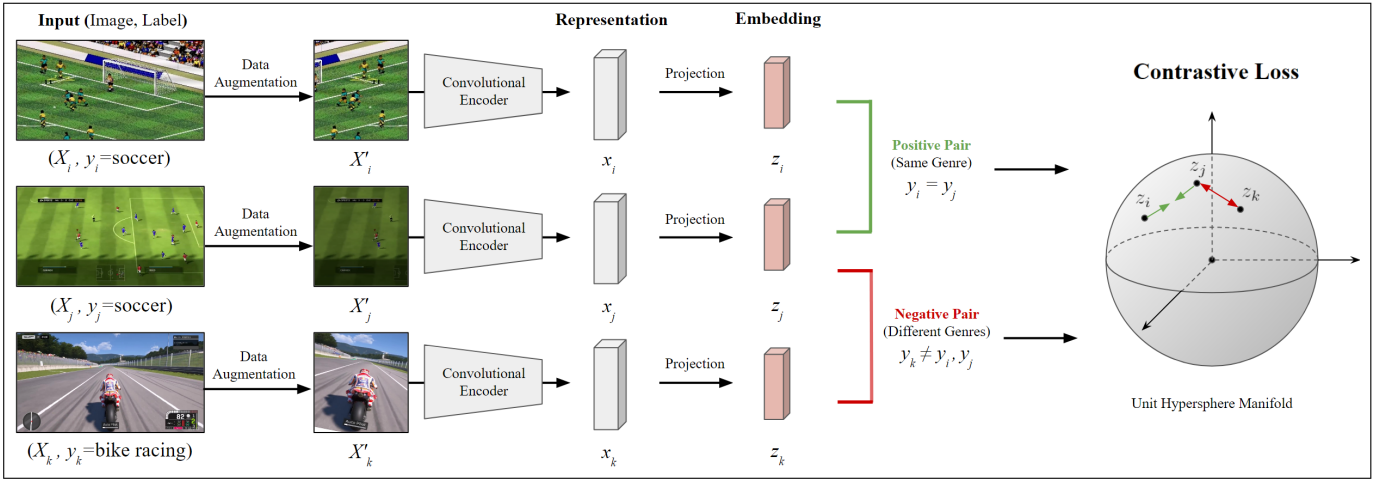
Input (Image, Label)

Representation

Embedding

Data Augmentation

Convolutional Encoder

Projection

$(X_i, y_i$=soccer)

$X'_i$

$x_i$

$z_i$

Positive Pair (Same Genre)

$y_i = y_j$

Contrastive Loss

Data Augmentation

Convolutional Encoder

Projection

$(X_j, y_j$=soccer)

$X'_j$

$x_j$

$z_j$

Negative Pair (Different Genres)

$y_k \neq y_i, y_j$

$z_i$

$z_j$

$z_k$

Data Augmentation

Convolutional Encoder

Projection

$(X_k, y_k$=bike racing)

$X'_k$

$x_k$

$z_k$

Unit Hypersphere Manifold